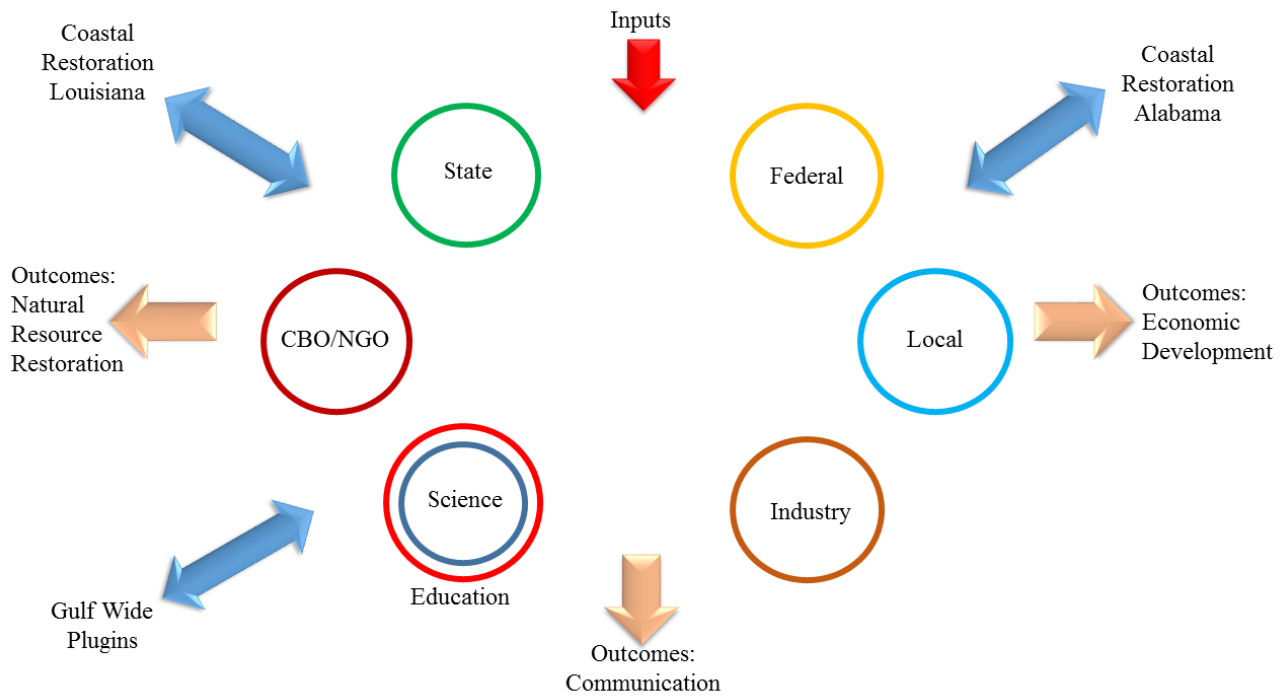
Coastal Restoration Louisiana

Inputs

Coastal Restoration Alabama

State

Federal

Outcomes: Natural Resource Restoration

CBO/NGO

Local

Outcomes: Economic Development

Science

Education

Industry

Gulf Wide Plugins

Outcomes: Communication